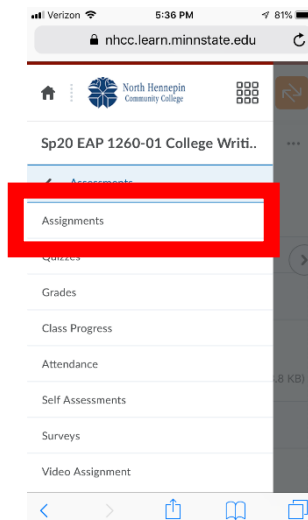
Verizon 5:36 PM 81%

nhcc.learn.minnstate.edu

North Hennepin Community College

Sp20 EAP 1260-01 College Writi..

Assessments

Assignments

Quizzes

Grades

Class Progress

Attendance

Self Assessments

Surveys

Video Assignment

.8 KB)